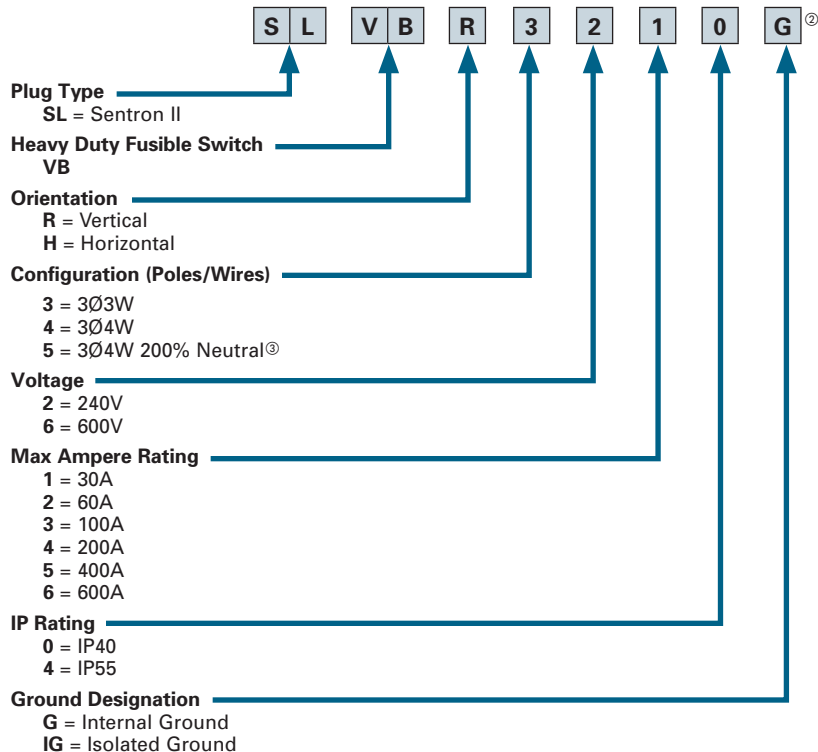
S L V B R 3 2 1 0 G②

**Plug Type**
**SL** = Sentron II

**Heavy Duty Fusible Switch**
**VB**

**Orientation**
**R** = Vertical
**H** = Horizontal

**Configuration (Poles/Wires)**
**3** = 3Ø3W
**4** = 3Ø4W
**5** = 3Ø4W 200% Neutral③

**Voltage**
**2** = 240V
**6** = 600V

**Max Ampere Rating**
**1** = 30A
**2** = 60A
**3** = 100A
**4** = 200A
**5** = 400A
**6** = 600A

**IP Rating**
**0** = IP40
**4** = IP55

**Ground Designation**
**G** = Internal Ground
**IG** = Isolated Ground